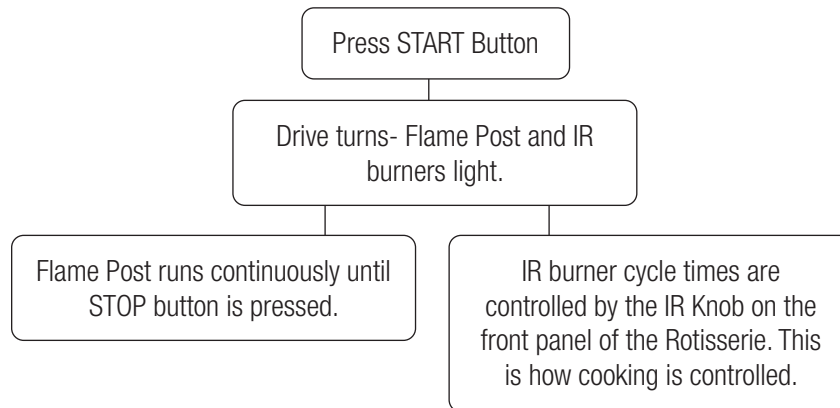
Press START Button

Drive turns- Flame Post and IR burners light.

Flame Post runs continuously until STOP button is pressed.

IR burner cycle times are controlled by the IR Knob on the front panel of the Rotisserie. This is how cooking is controlled.